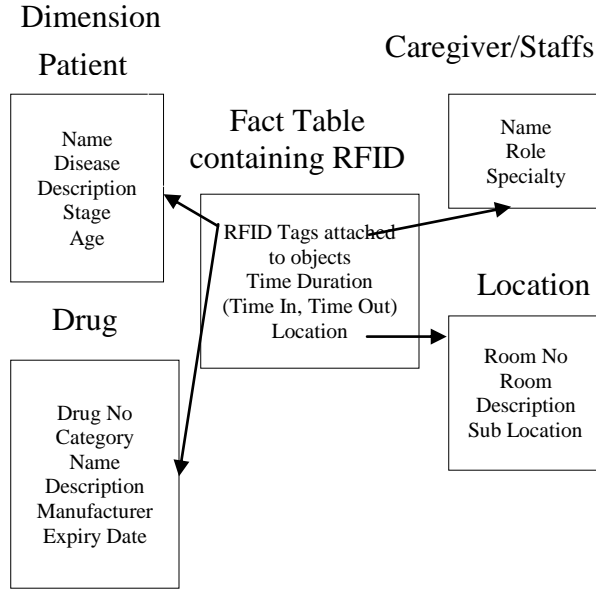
Dimension

Patient

Name
Disease
Description
Stage
Age

Fact Table containing RFID

RFID Tags attached to objects
Time Duration
(Time In, Time Out)
Location

Caregiver/Staffs

Name
Role
Specialty

Location

Room No
Room
Description
Sub Location

Drug

Drug No
Category
Name
Description
Manufacturer
Expiry Date